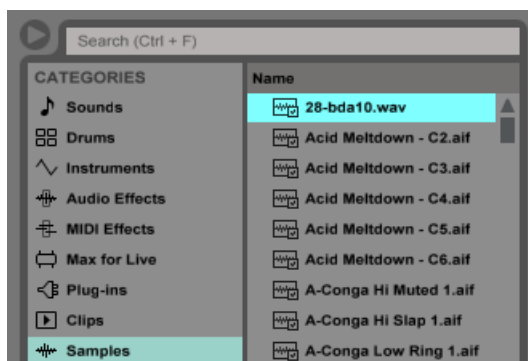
Search (Ctrl + F)

CATEGORIES
Sounds
Drums
Instruments
Audio Effects
MIDI Effects
Max for Live
Plug-ins
Clips
Samples

Name
28-bda10.wav
Acid Meltdown - C2.aif
Acid Meltdown - C3.aif
Acid Meltdown - C4.aif
Acid Meltdown - C5.aif
Acid Meltdown - C6.aif
A-Conga Hi Muted 1.aif
A-Conga Hi Slap 1.aif
A-Conga Low Ring 1.aif